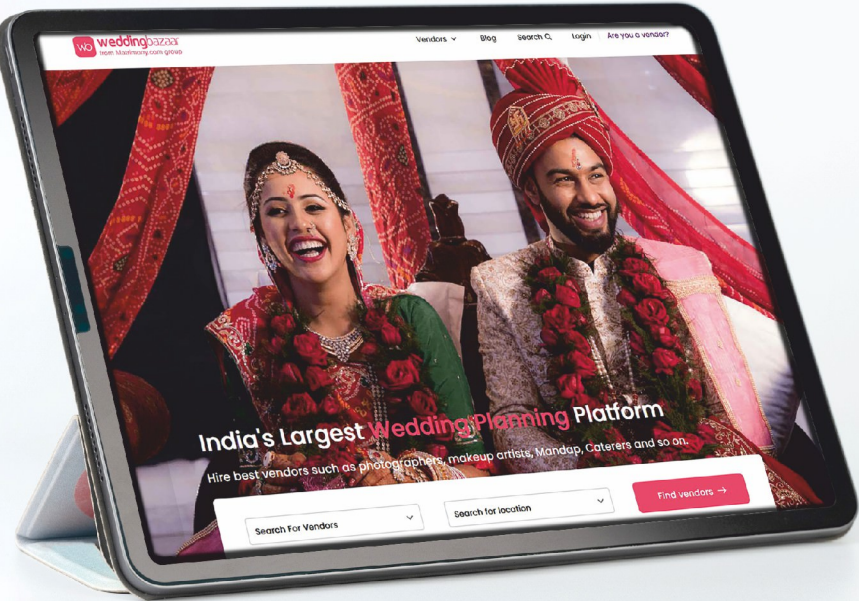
wb weddingbazaar
from Matrimony.com group

Vendors
Blog
Search
Login
Are you a vendor?

India's Largest Wedding Planning Platform

Hire best vendors such as photographers, makeup artists, Mandap, Caterers and so on.

Search For Vendors
Search for location
Find vendors →